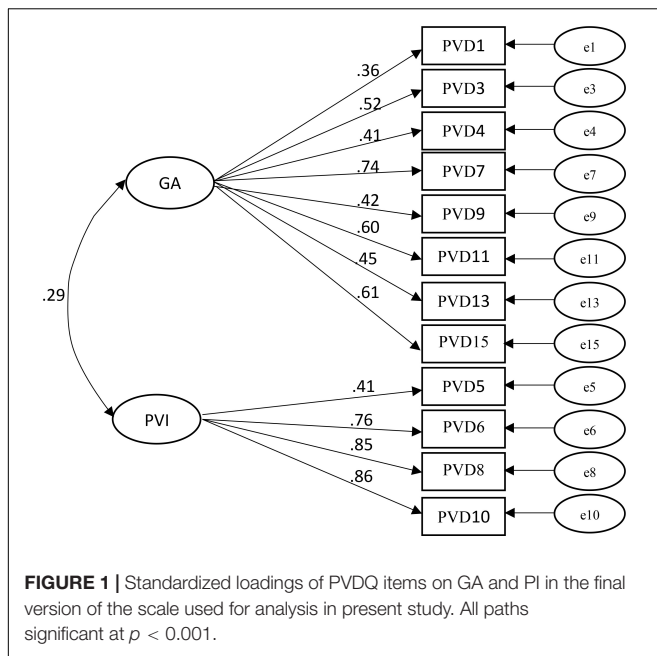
.29

GA

PVI

.36
.52
.41
.74
.42
.60
.45
.61

.41
.76
.85
.86

PVD1
PVD3
PVD4
PVD7
PVD9
PVD11
PVD13
PVD15
PVD5
PVD6
PVD8
PVD10

e1
e3
e4
e7
e9
e11
e13
e15
e5
e6
e8
e10

**FIGURE 1 |** Standardized loadings of PVDQ items on GA and PI in the final version of the scale used for analysis in present study. All paths significant at $p < 0.001$.